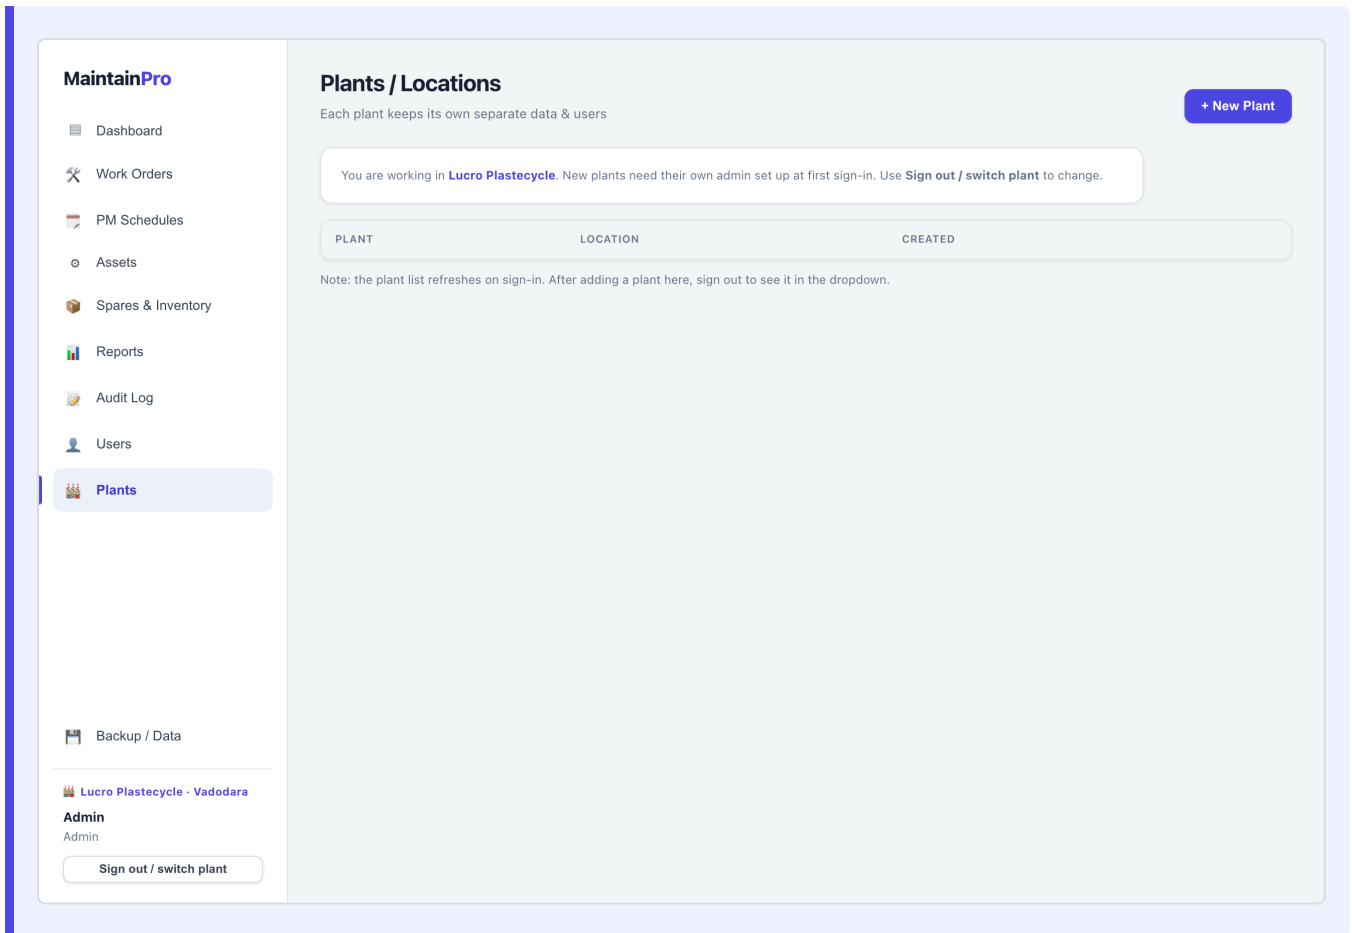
MaintainPro

Dashboard
Work Orders
PM Schedules
Assets
Spares & Inventory
Reports
Audit Log
Users
Plants

Backup / Data

Lucro Plastecycle · Vadodara
Admin
Admin
Sign out / switch plant

Plants / Locations
Each plant keeps its own separate data & users

+ New Plant

You are working in Lucro Plastecycle. New plants need their own admin set up at first sign-in. Use Sign out / switch plant to change.

| PLANT | LOCATION | CREATED |
|---|---|---|

Note: the plant list refreshes on sign-in. After adding a plant here, sign out to see it in the dropdown.